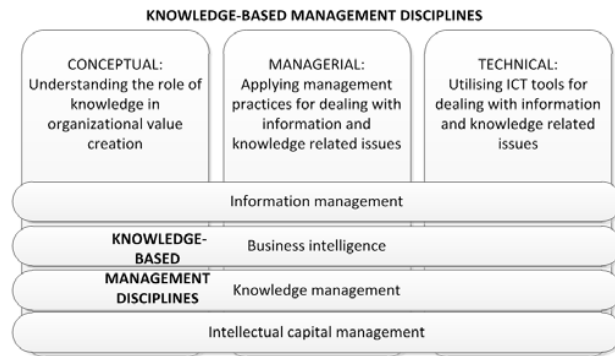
KNOWLEDGE-BASED MANAGEMENT DISCIPLINES

CONCEPTUAL: Understanding the role of knowledge in organizational value creation

MANAGERIAL: Applying management practices for dealing with information and knowledge related issues

TECHNICAL: Utilising ICT tools for dealing with information and knowledge related issues

Information management

KNOWLEDGE-BASED MANAGEMENT DISCIPLINES

Business intelligence

Knowledge management

Intellectual capital management